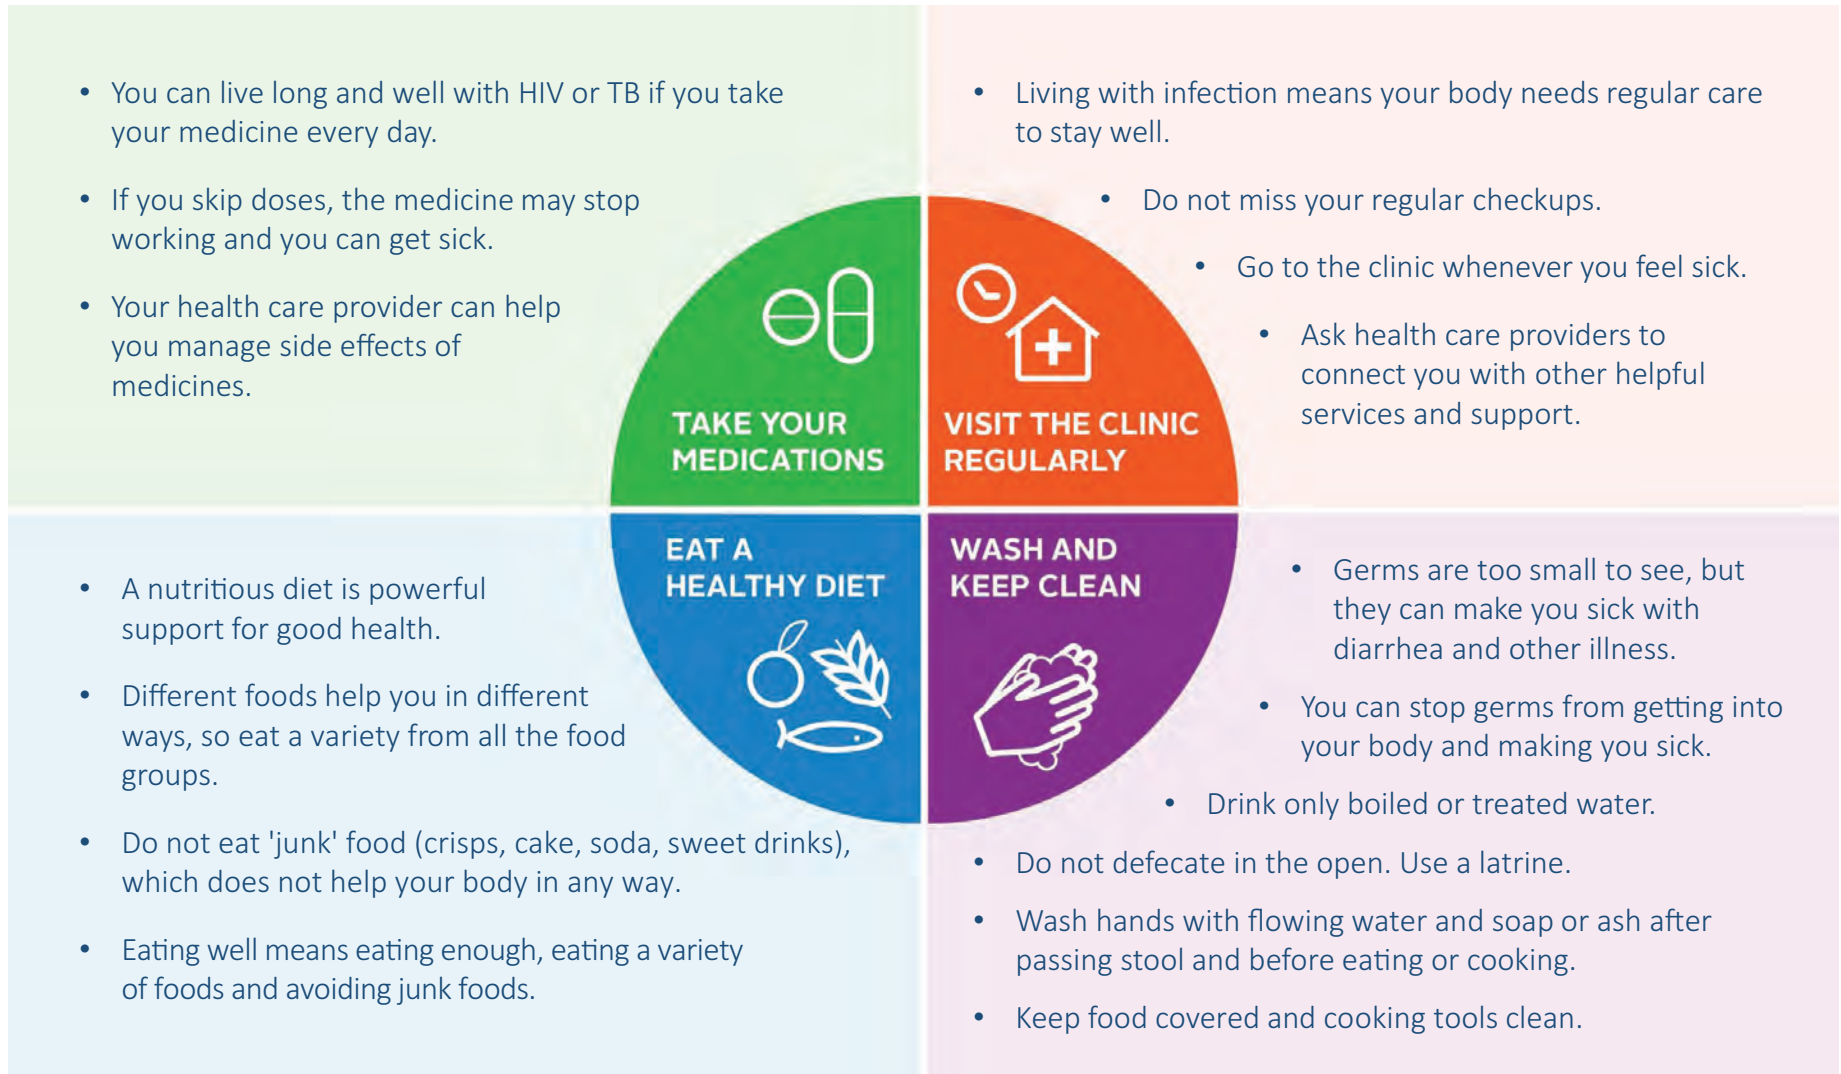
- You can live long and well with HIV or TB if you take your medicine every day.
- If you skip doses, the medicine may stop working and you can get sick.
- Your health care provider can help you manage side effects of medicines.

TAKE YOUR MEDICATIONS

VISIT THE CLINIC REGULARLY

- Living with infection means your body needs regular care to stay well.
- Do not miss your regular checkups.
- Go to the clinic whenever you feel sick.
- Ask health care providers to connect you with other helpful services and support.

EAT A HEALTHY DIET

WASH AND KEEP CLEAN

- A nutritious diet is powerful support for good health.
- Different foods help you in different ways, so eat a variety from all the food groups.
- Do not eat 'junk' food (crisps, cake, soda, sweet drinks), which does not help your body in any way.
- Eating well means eating enough, eating a variety of foods and avoiding junk foods.

- Germs are too small to see, but they can make you sick with diarrhea and other illness.
- You can stop germs from getting into your body and making you sick.
- Drink only boiled or treated water.
- Do not defecate in the open. Use a latrine.
- Wash hands with flowing water and soap or ash after passing stool and before eating or cooking.
- Keep food covered and cooking tools clean.